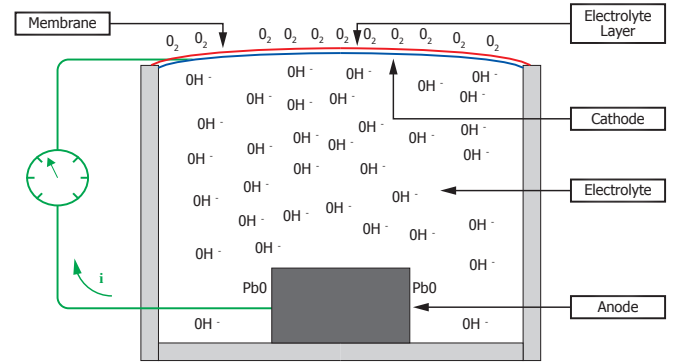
Membrane

Electrolyte Layer

$O_2$ $O_2$ $O_2$ $O_2$ $O_2$ $O_2$ $O_2$ $O_2$ $O_2$ $O_2$ $O_2$ $O_2$

OH - OH - OH - OH - OH - OH - OH - OH - OH - OH - OH -

Cathode

OH - OH - OH - OH - OH - OH - OH - OH - OH - OH - OH - OH -

OH - OH - OH - OH - OH - OH - OH - OH - OH -

Electrolyte

OH - OH - OH - OH - OH - OH - OH - OH -

i

Pb0

Pb0

Anode

OH - OH -